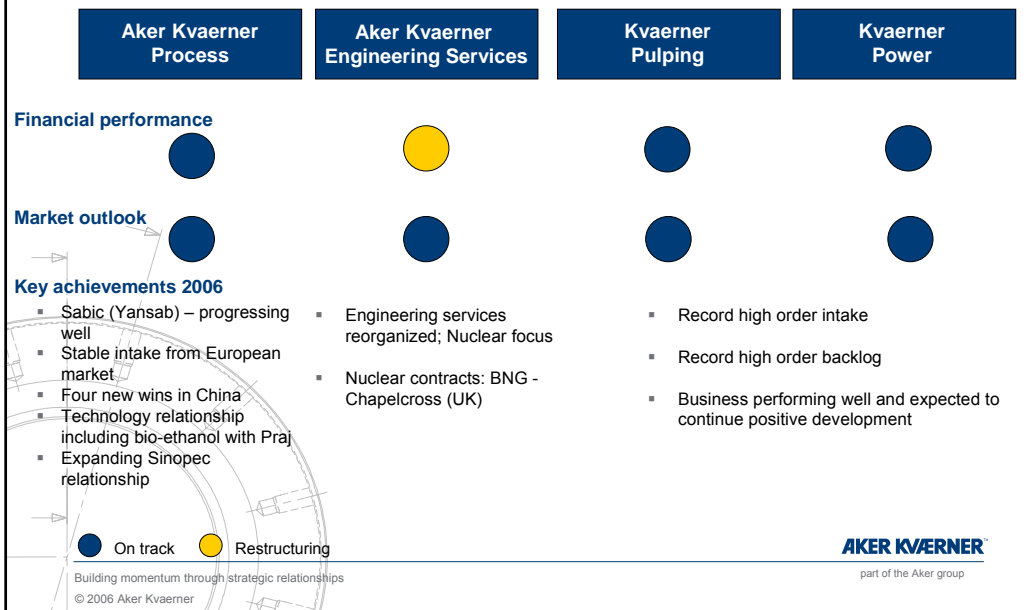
| Aker Kvaerner Process | Aker Kvaerner Engineering Services | Kvaerner Pulping | Kvaerner Power |
|---|---|---|---|

Financial performance

Market outlook

Key achievements 2006

- Sabic (Yansab) – progressing well
- Stable intake from European market
- Four new wins in China
- Technology relationship including bio-ethanol with Praj
- Expanding Sinopec relationship

- Engineering services reorganized; Nuclear focus
- Nuclear contracts: BNG - Chapelcross (UK)

- Record high order intake
- Record high order backlog
- Business performing well and expected to continue positive development

On track Restructuring

AKER KVÆRNER™
part of the Aker group

Building momentum through strategic relationships
© 2006 Aker Kvaerner